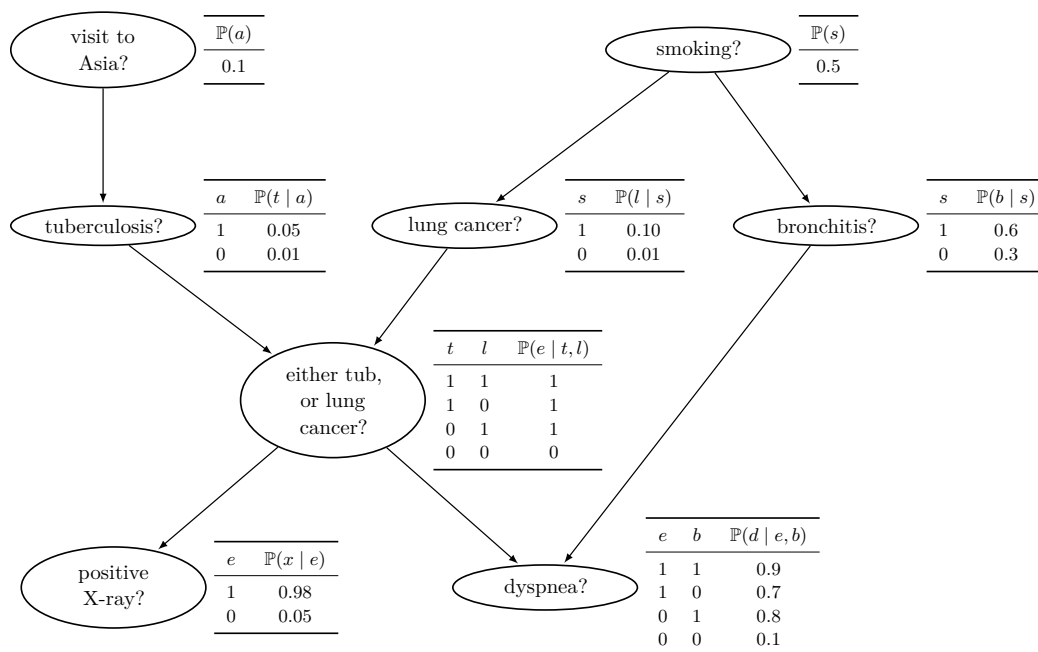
visit to Asia?

| $\mathbb{P}(a)$ |
|---|
| 0.1 |

smoking?

| $\mathbb{P}(s)$ |
|---|
| 0.5 |

tuberculosis?

| $a$ | $\mathbb{P}(t \mid a)$ |
|---|---|
| 1 | 0.05 |
| 0 | 0.01 |

lung cancer?

| $s$ | $\mathbb{P}(l \mid s)$ |
|---|---|
| 1 | 0.10 |
| 0 | 0.01 |

bronchitis?

| $s$ | $\mathbb{P}(b \mid s)$ |
|---|---|
| 1 | 0.6 |
| 0 | 0.3 |

either tub, or lung cancer?

| $t$ | $l$ | $\mathbb{P}(e \mid t, l)$ |
|---|---|---|
| 1 | 1 | 1 |
| 1 | 0 | 1 |
| 0 | 1 | 1 |
| 0 | 0 | 0 |

positive X-ray?

| $e$ | $\mathbb{P}(x \mid e)$ |
|---|---|
| 1 | 0.98 |
| 0 | 0.05 |

dyspnea?

| $e$ | $b$ | $\mathbb{P}(d \mid e, b)$ |
|---|---|---|
| 1 | 1 | 0.9 |
| 1 | 0 | 0.7 |
| 0 | 1 | 0.8 |
| 0 | 0 | 0.1 |